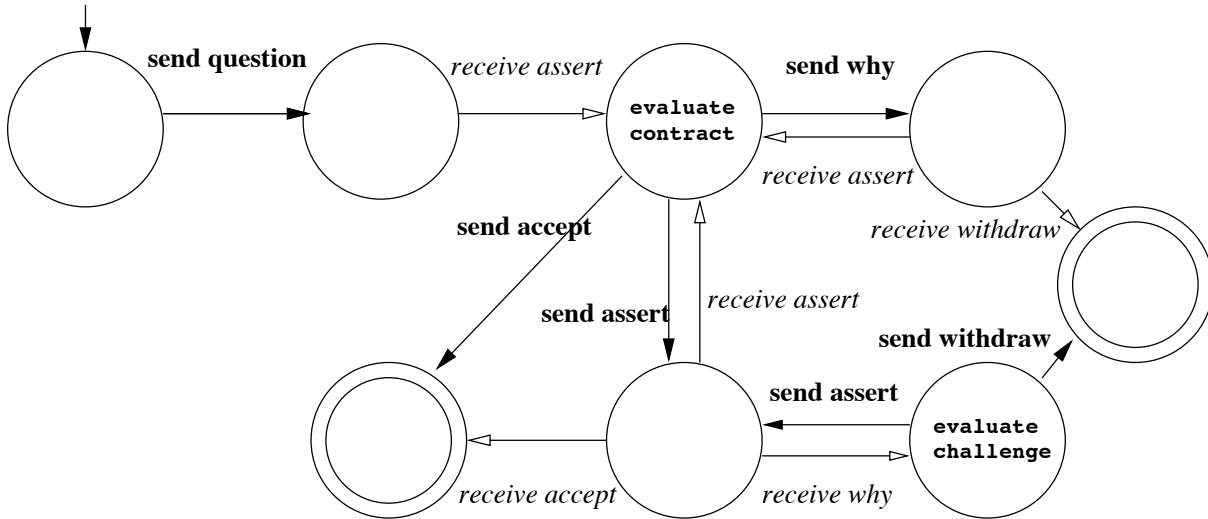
send question

receive assert

evaluate contract

send why

receive assert

receive withdraw

send accept

send assert

receive assert

send withdraw

send assert

evaluate challenge

receive accept

receive why